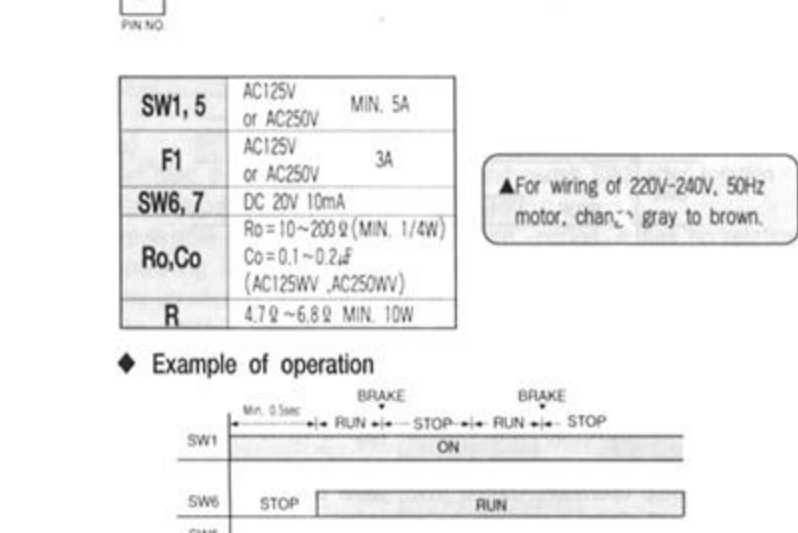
PIN NO.

| SW1, 5 | AC125V or AC250V MIN. 5A |
|---|---|
| F1 | AC125V or AC250V 3A |
| SW6, 7 | DC 20V 10mA |
| Ro,Co | Ro = 10~200Ω (MIN. 1/4W) Co = 0.1~0.2μF (AC125WV ,AC250WV) |
| R | 4.7Ω ~6.8Ω MIN. 10W |

▲For wiring of 220V-240V, 50Hz motor, chan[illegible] gray to brown.

◆ Example of operation

Min. 0.5sec
BRAKE
BRAKE
RUN
STOP
RUN
STOP
SW1
ON
SW6
STOP
RUN
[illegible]